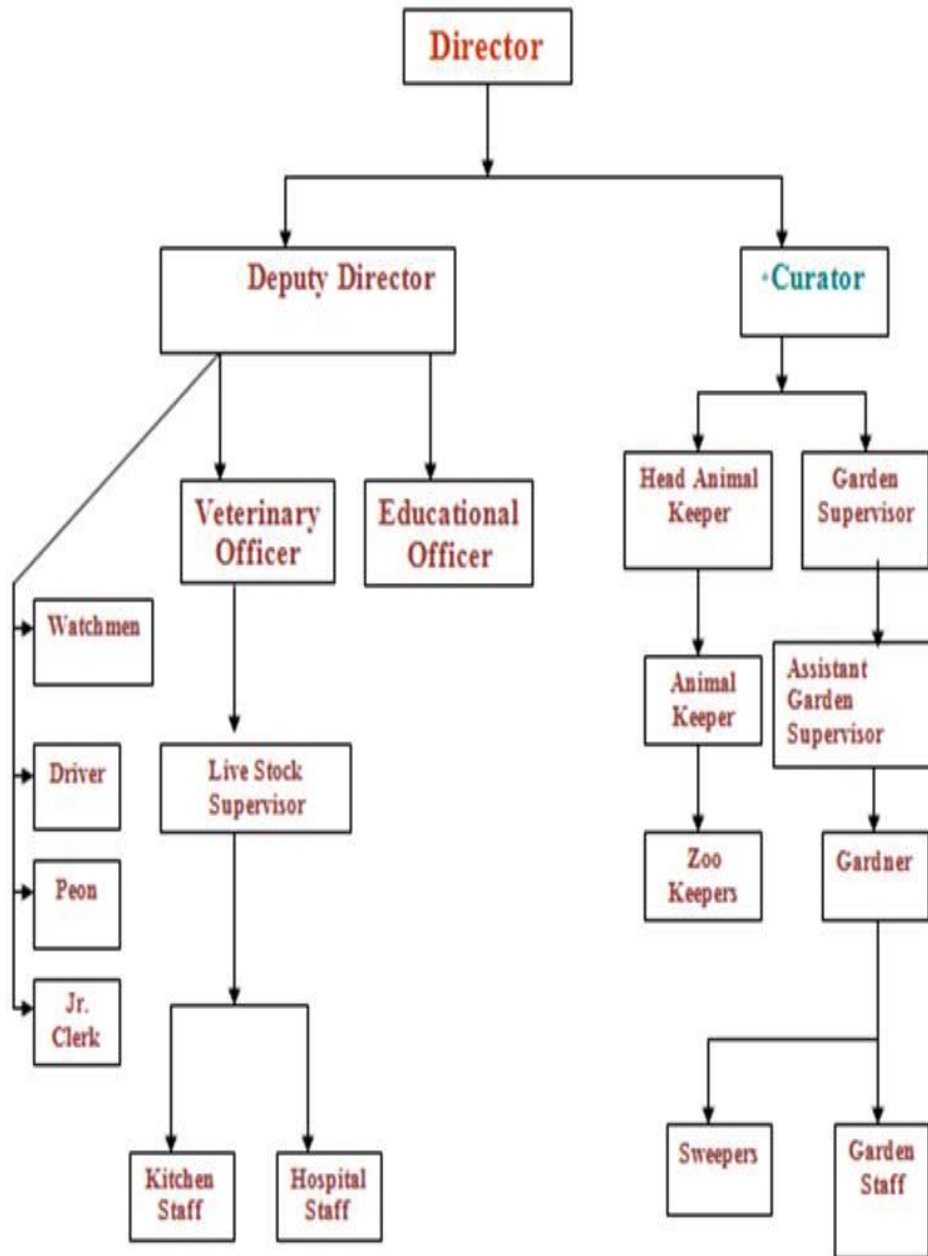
Director

Deputy Director

Curator

Veterinary Officer

Educational Officer

Head Animal Keeper

Garden Supervisor

Watchmen

Driver

Peon

Jr. Clerk

Live Stock Supervisor

Kitchen Staff

Hospital Staff

Animal Keeper

Zoo Keepers

Assistant Garden Supervisor

Gardner

Sweepers

Garden Staff